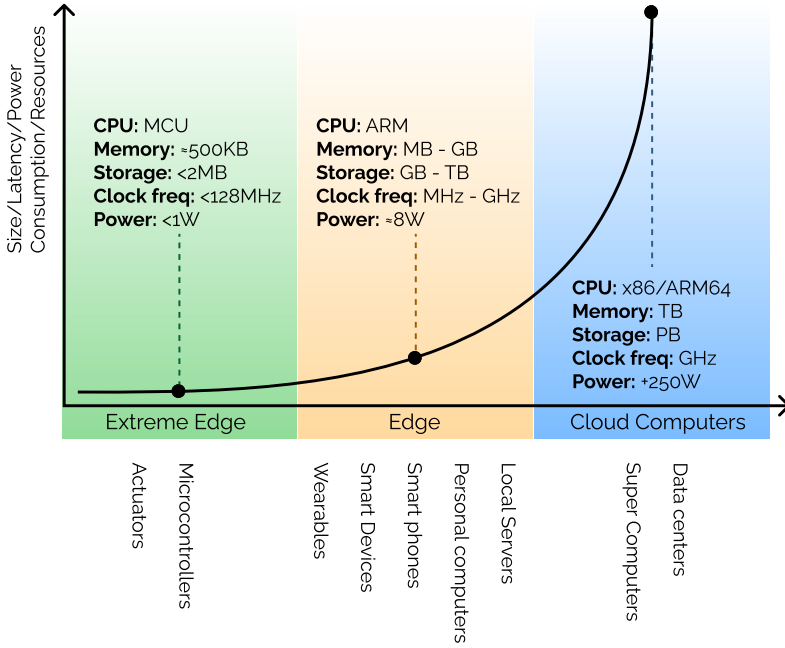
Size/Latency/Power Consumption/Resources

**CPU:** MCU
**Memory:** ≈500KB
**Storage:** <2MB
**Clock freq:** <128MHz
**Power:** <1W

**CPU:** ARM
**Memory:** MB - GB
**Storage:** GB - TB
**Clock freq:** MHz - GHz
**Power:** ≈8W

**CPU:** x86/ARM64
**Memory:** TB
**Storage:** PB
**Clock freq:** GHz
**Power:** +250W

Extreme Edge
Edge
Cloud Computers

Actuators
Microcontrollers
Wearables
Smart Devices
Smart phones
Personal computers
Local Servers
Super Computers
Data centers